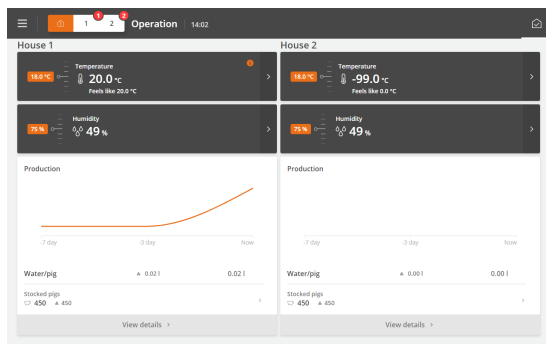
1 2 1 2 Operation 14:02

House 1

18.0 °C Temperature 20.0 °C Feels like 20.0 °C

75 % Humidity 49 %

Production

-7 day -3 day Now

Water/pig ▲ 0.02 l 0.02 l

Stocked pigs
450 ▲ 450

View details ›

House 2

18.0 °C Temperature -99.0 °C Feels like 0.0 °C

75 % Humidity 49 %

Production

-7 day -3 day Now

Water/pig ▲ 0.00 l 0.00 l

Stocked pigs
450 ▲ 450

View details ›